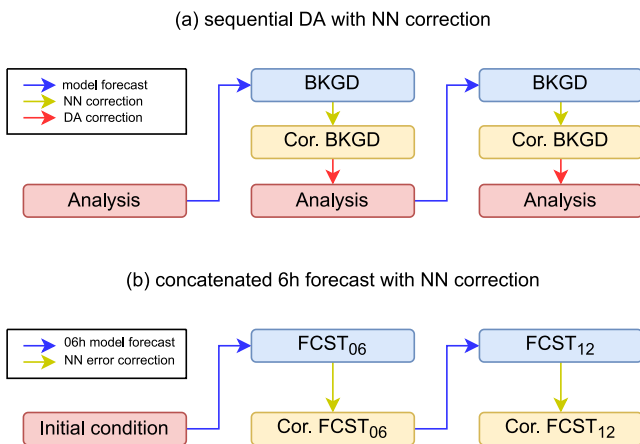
(a) sequential DA with NN correction

model forecast
NN correction
DA correction

BKGD
Cor. BKGD
Analysis
Analysis
BKGD
Cor. BKGD
Analysis

(b) concatenated 6h forecast with NN correction

06h model forecast
NN error correction

FCST$_{06}$
Initial condition
Cor. FCST$_{06}$
FCST$_{12}$
Cor. FCST$_{12}$